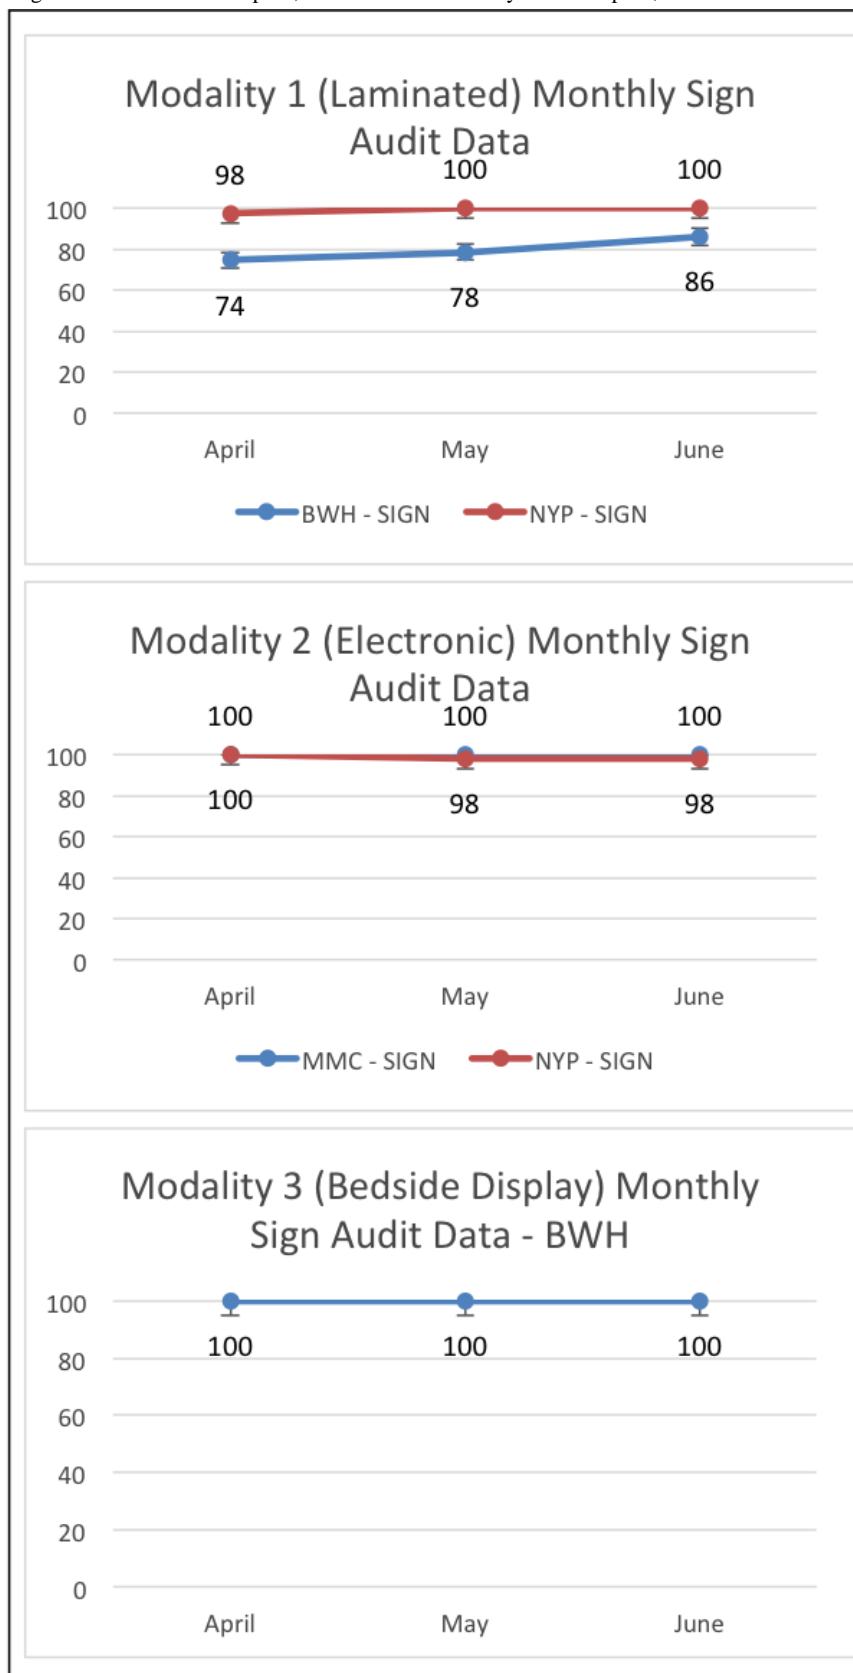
Modality 1 (Laminated) Monthly Sign Audit Data

98
100
100
100
80
60
40
20
0
74
78
86
April
May
June

BWH - SIGN
NYP - SIGN

Modality 2 (Electronic) Monthly Sign Audit Data

100
100
100
100
80
60
40
20
0
100
98
98
April
May
June

MMC - SIGN
NYP - SIGN

Modality 3 (Bedside Display) Monthly Sign Audit Data - BWH

100
80
60
40
20
0
100
100
100
April
May
June